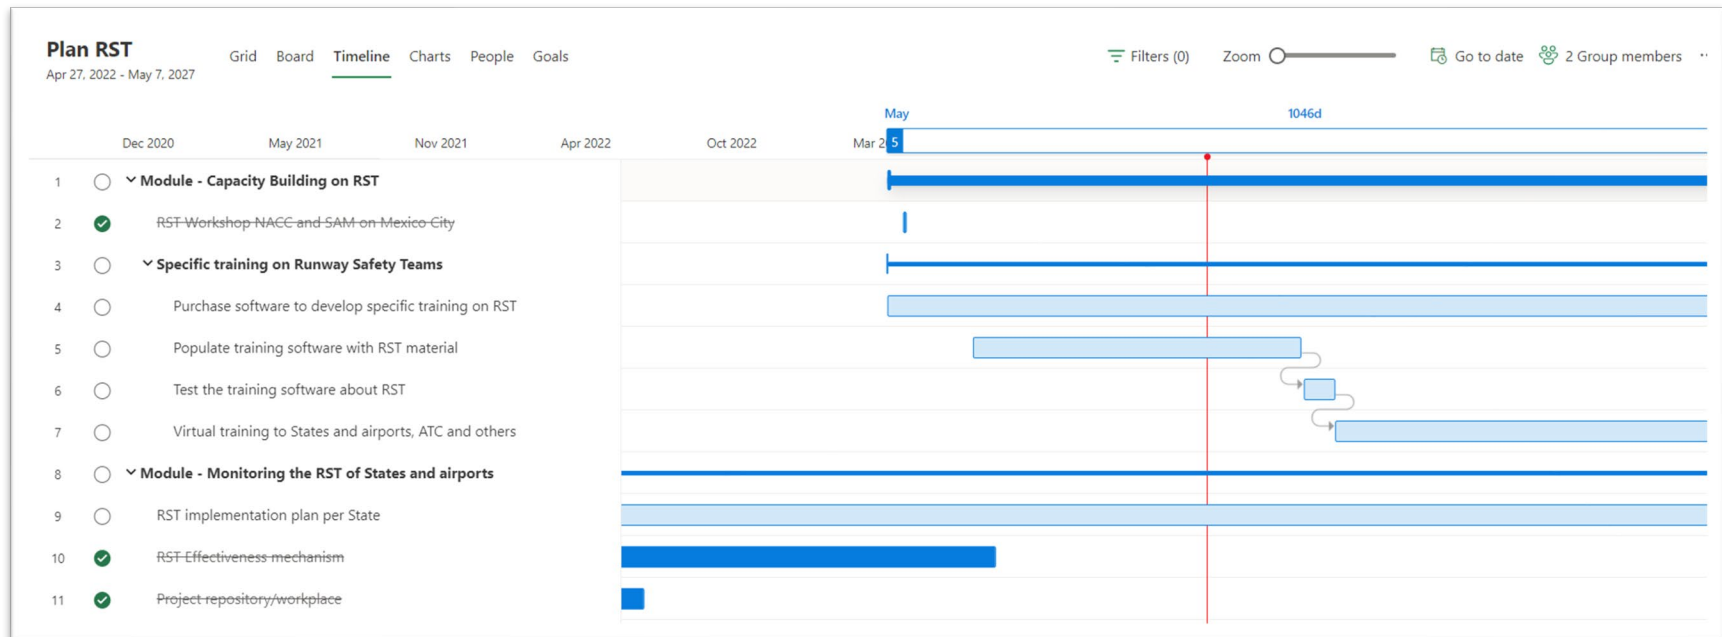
Plan RST
Apr 27, 2022 - May 7, 2027

Grid Board Timeline Charts People Goals

Filters (0) Zoom Go to date 2 Group members ...

May 1046d

Dec 2020 May 2021 Nov 2021 Apr 2022 Oct 2022 Mar 2 5

1 Module - Capacity Building on RST
2 RST Workshop NACC and SAM on Mexico City
3 Specific training on Runway Safety Teams
4 Purchase software to develop specific training on RST
5 Populate training software with RST material
6 Test the training software about RST
7 Virtual training to States and airports, ATC and others
8 Module - Monitoring the RST of States and airports
9 RST implementation plan per State
10 RST Effectiveness mechanism
11 Project repository/workplace